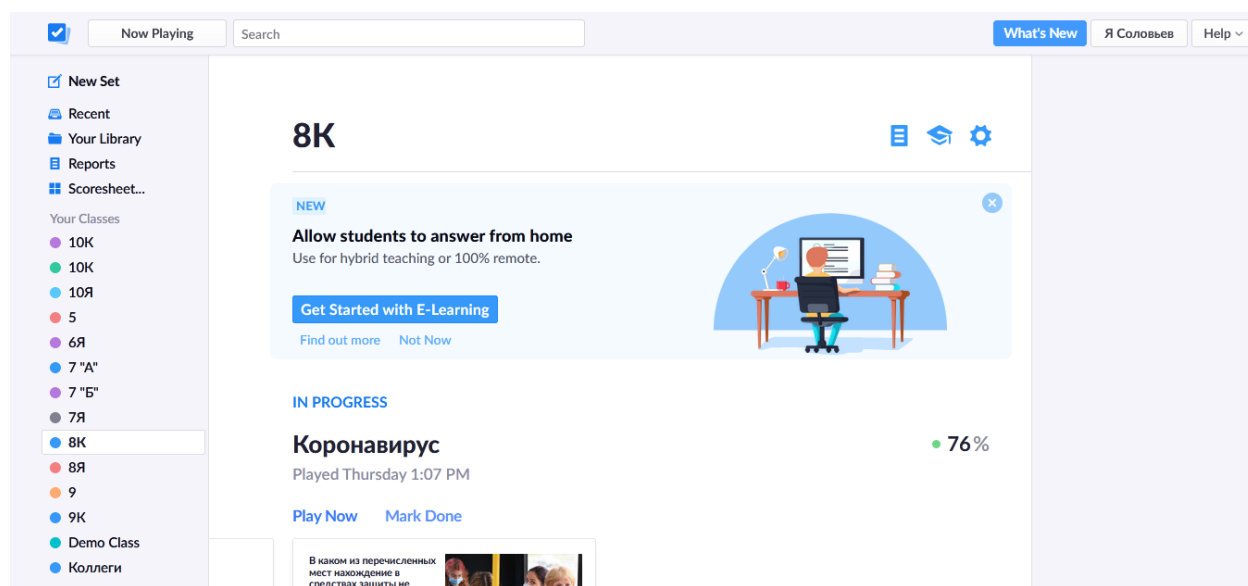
Now Playing

Search

What's New

Я Соловьев

Help

New Set

Recent

Your Library

Reports

Scoresheet...

Your Classes

10К

10К

10Я

5

6Я

7 "А"

7 "Б"

7Я

8К

8Я

9

9К

Demo Class

Коллеги

8К

NEW

Allow students to answer from home

Use for hybrid teaching or 100% remote.

Get Started with E-Learning

Find out more

Not Now

IN PROGRESS

Коронавирус

76%

Played Thursday 1:07 PM

Play Now

Mark Done

В каком из перечисленных мест нахождение в средствах защиты не